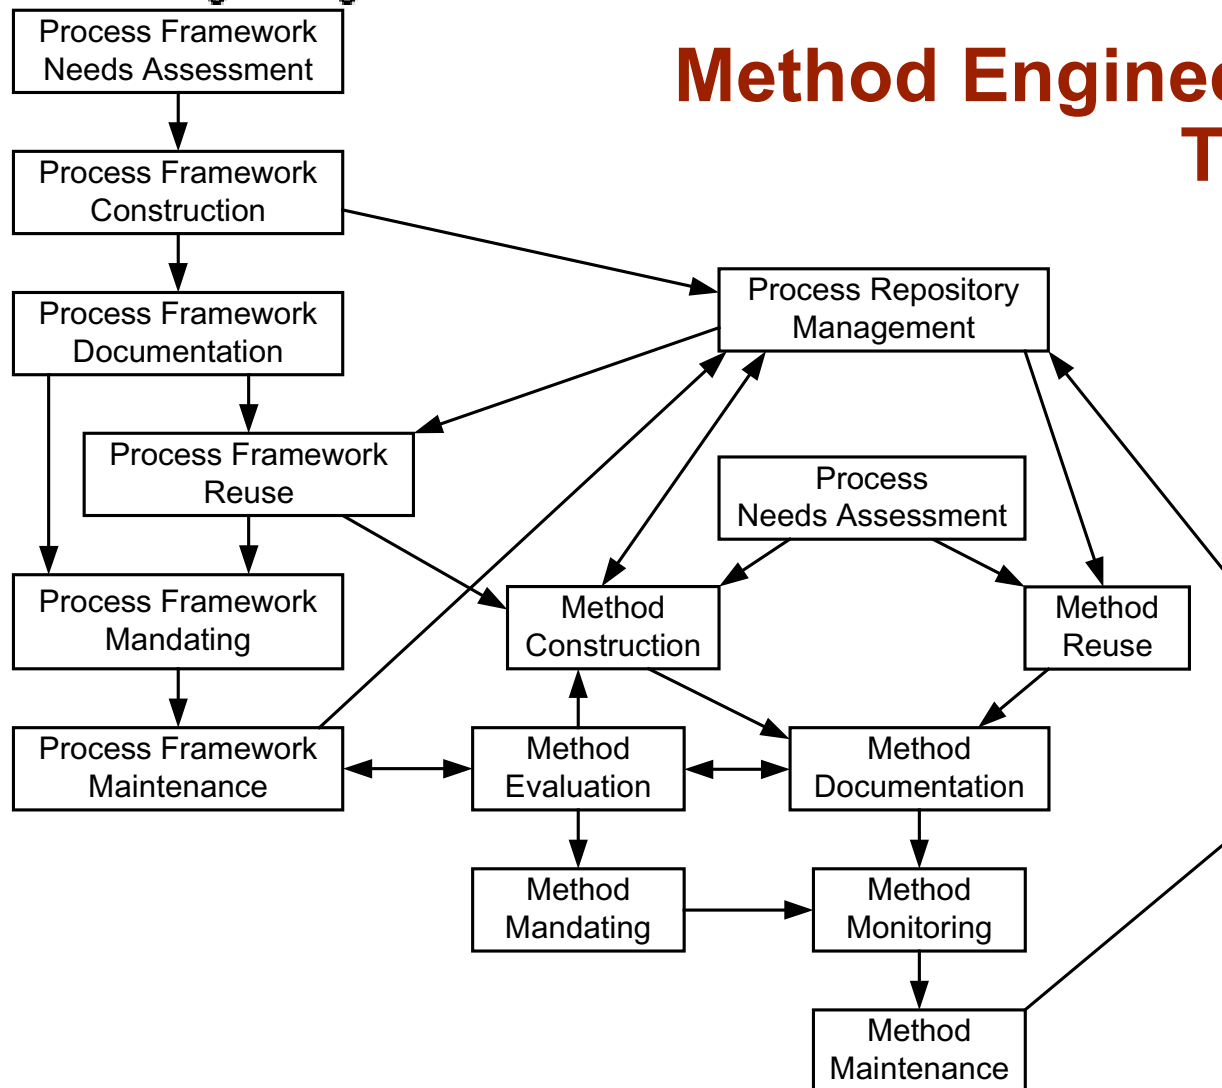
Method Engine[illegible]
T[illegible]

Process Framework Needs Assessment

Process Framework Construction

Process Framework Documentation

Process Framework Reuse

Process Framework Mandating

Process Framework Maintenance

Process Repository Management

Process Needs Assessment

Method Construction

Method Reuse

Method Evaluation

Method Documentation

Method Mandating

Method Monitoring

Method Maintenance